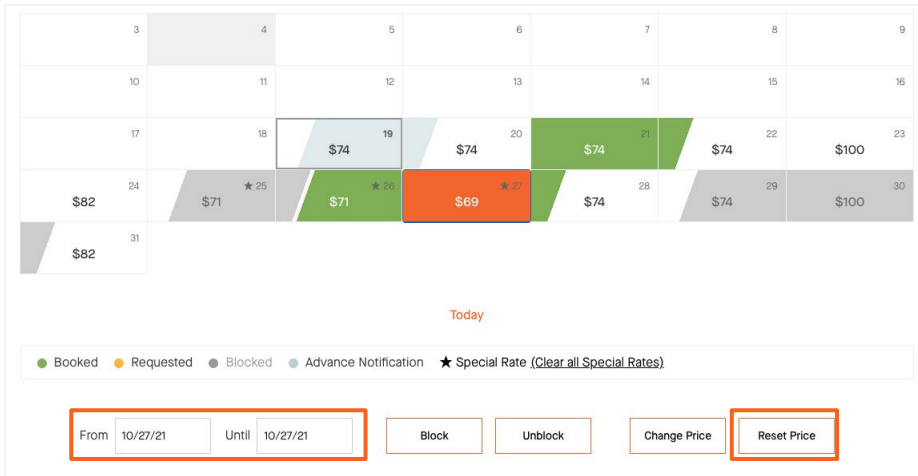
| 3 | 4 | 5 | 6 | 7 | 8 | 9 |
|---|---|---|---|---|---|---|
| 10 | 11 | 12 | 13 | 14 | 15 | 16 |
| 17 | 18 | 19 $74 | 20 $74 | 21 $74 | 22 $74 | 23 $100 |
| 24 $82 | ★ 25 $71 | ★ 26 $71 | ★ 27 $69 | 28 $74 | 29 $74 | 30 $100 |
| 31 $82 | | | | | | |

Today

Booked Requested Blocked Advance Notification ★ Special Rate (Clear all Special Rates)

From 10/27/21 Until 10/27/21 Block Unblock Change Price Reset Price